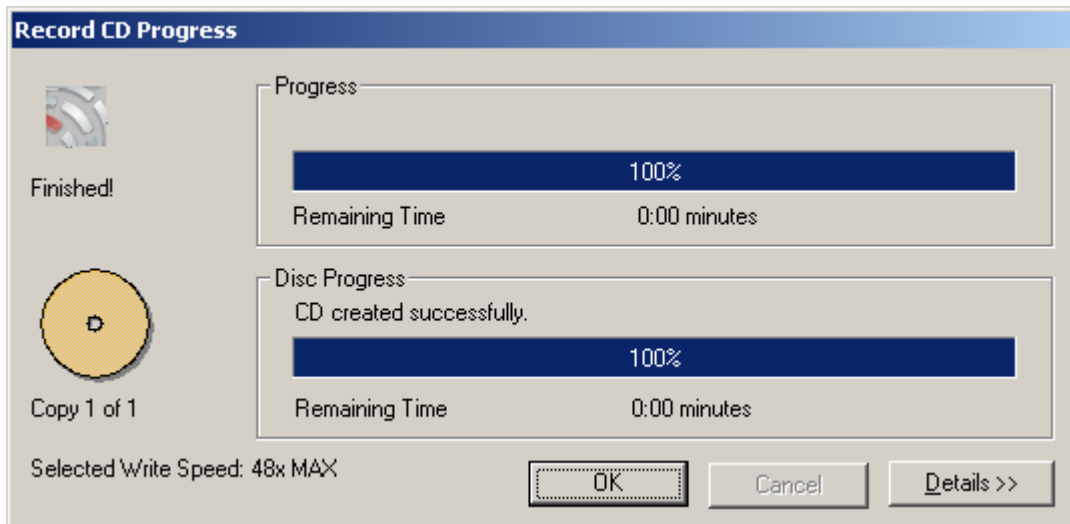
Record CD Progress

Finished!

Progress

100%

Remaining Time 0:00 minutes

Disc Progress

CD created successfully.

100%

Remaining Time 0:00 minutes

Copy 1 of 1

Selected Write Speed: 48x MAX

OK

Cancel

Details >>